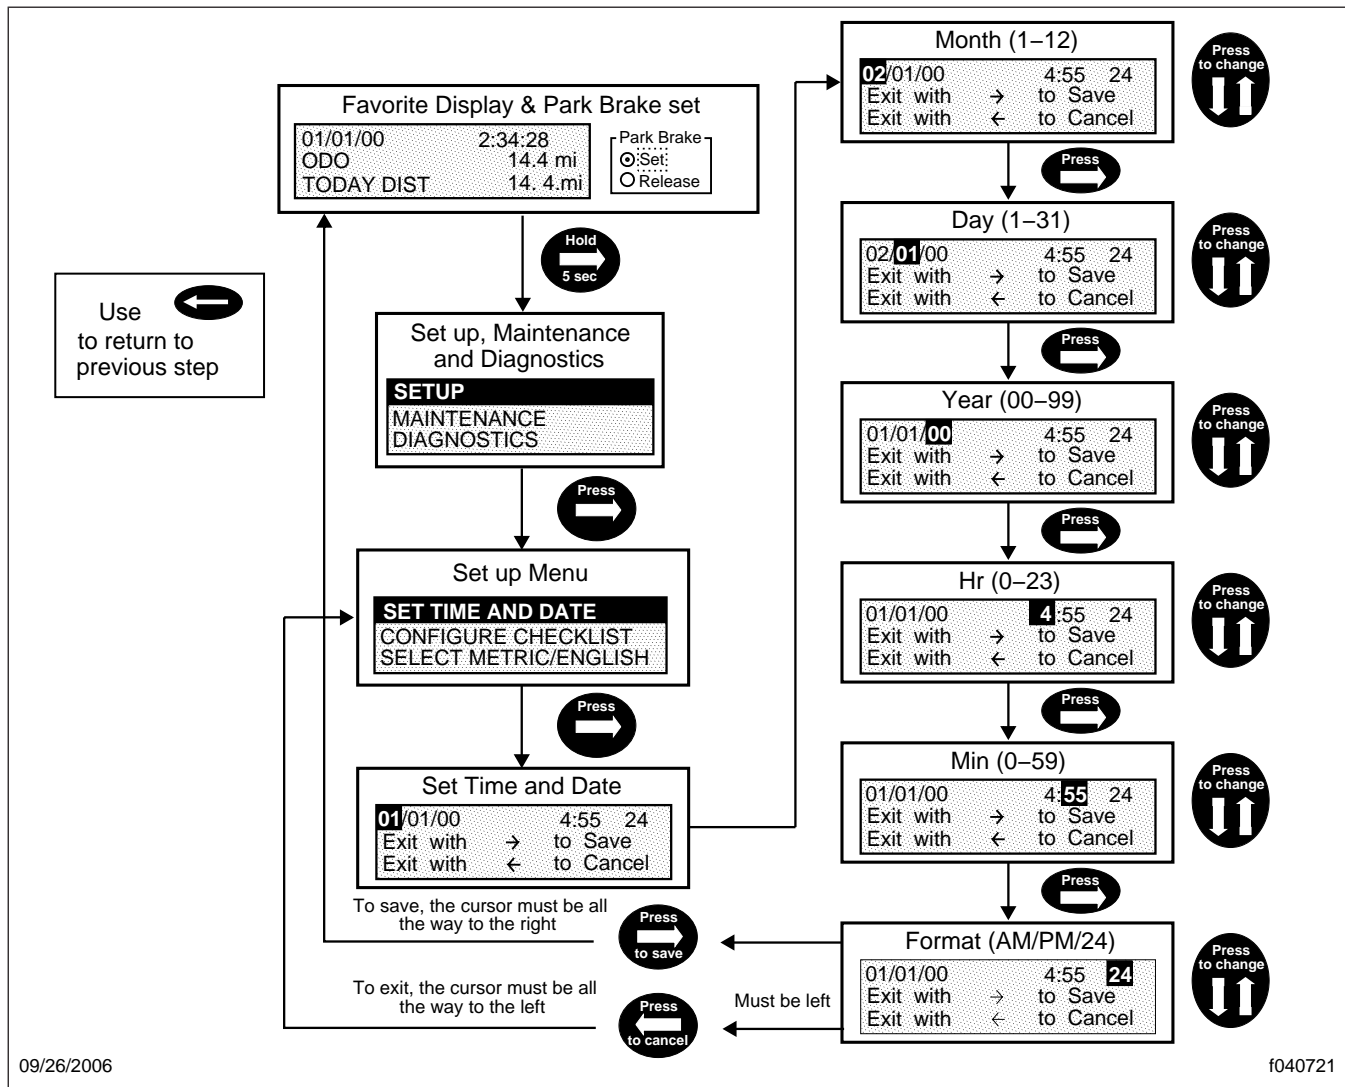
Favorite Display & Park Brake set

01/01/00 2:34:28
ODO 14.4 mi
TODAY DIST 14. 4.mi

Park Brake
Set
Release

Hold
5 sec

Use
to return to previous step

Set up, Maintenance and Diagnostics

SETUP
MAINTENANCE
DIAGNOSTICS

Press

Set up Menu

SET TIME AND DATE
CONFIGURE CHECKLIST
SELECT METRIC/ENGLISH

Press

Set Time and Date

01/01/00 4:55 24
Exit with → to Save
Exit with ← to Cancel

To save, the cursor must be all the way to the right

Press
to save

To exit, the cursor must be all the way to the left

Press
to cancel

Must be left

Month (1–12)

02/01/00 4:55 24
Exit with → to Save
Exit with ← to Cancel

Press
to change

Press

Day (1–31)

02/01/00 4:55 24
Exit with → to Save
Exit with ← to Cancel

Press
to change

Press

Year (00–99)

01/01/00 4:55 24
Exit with → to Save
Exit with ← to Cancel

Press
to change

Press

Hr (0–23)

01/01/00 4:55 24
Exit with → to Save
Exit with ← to Cancel

Press
to change

Press

Min (0–59)

01/01/00 4:55 24
Exit with → to Save
Exit with ← to Cancel

Press
to change

Press

Format (AM/PM/24)

01/01/00 4:55 24
Exit with → to Save
Exit with ← to Cancel

Press
to change

09/26/2006

f040721